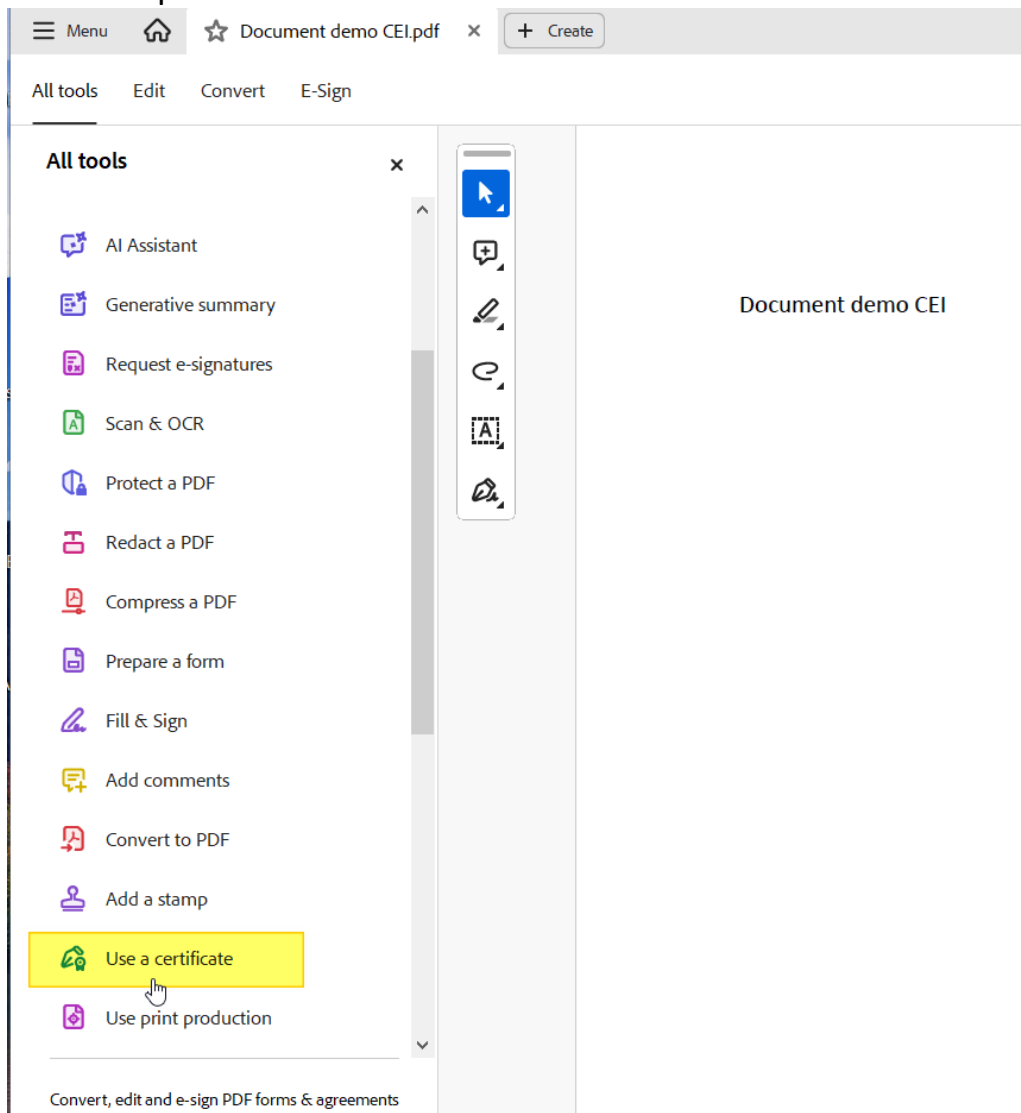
Menu
Document demo CEI.pdf
Create

All tools
Edit
Convert
E-Sign

All tools

AI Assistant
Generative summary
Request e-signatures
Scan & OCR
Protect a PDF
Redact a PDF
Compress a PDF
Prepare a form
Fill & Sign
Add comments
Convert to PDF
Add a stamp
Use a certificate
Use print production

Convert, edit and e-sign PDF forms & agreements

Document demo CEI